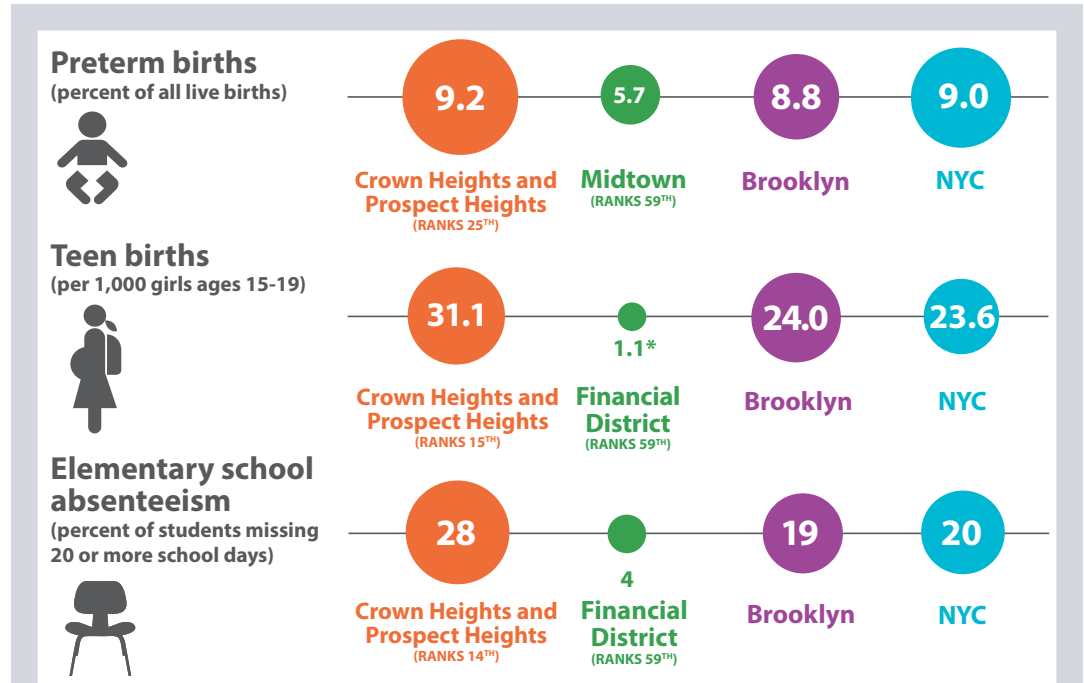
Preterm births
(percent of all live births)

9.2
Crown Heights and Prospect Heights
(RANKS 25$^{TH}$)

5.7
Midtown
(RANKS 59$^{TH}$)

8.8
Brooklyn

9.0
NYC

Teen births
(per 1,000 girls ages 15-19)

31.1
Crown Heights and Prospect Heights
(RANKS 15$^{TH}$)

1.1*
Financial District
(RANKS 59$^{TH}$)

24.0
Brooklyn

23.6
NYC

Elementary school absenteeism
(percent of students missing 20 or more school days)

28
Crown Heights and Prospect Heights
(RANKS 14$^{TH}$)

4
Financial District
(RANKS 59$^{TH}$)

19
Brooklyn

20
NYC